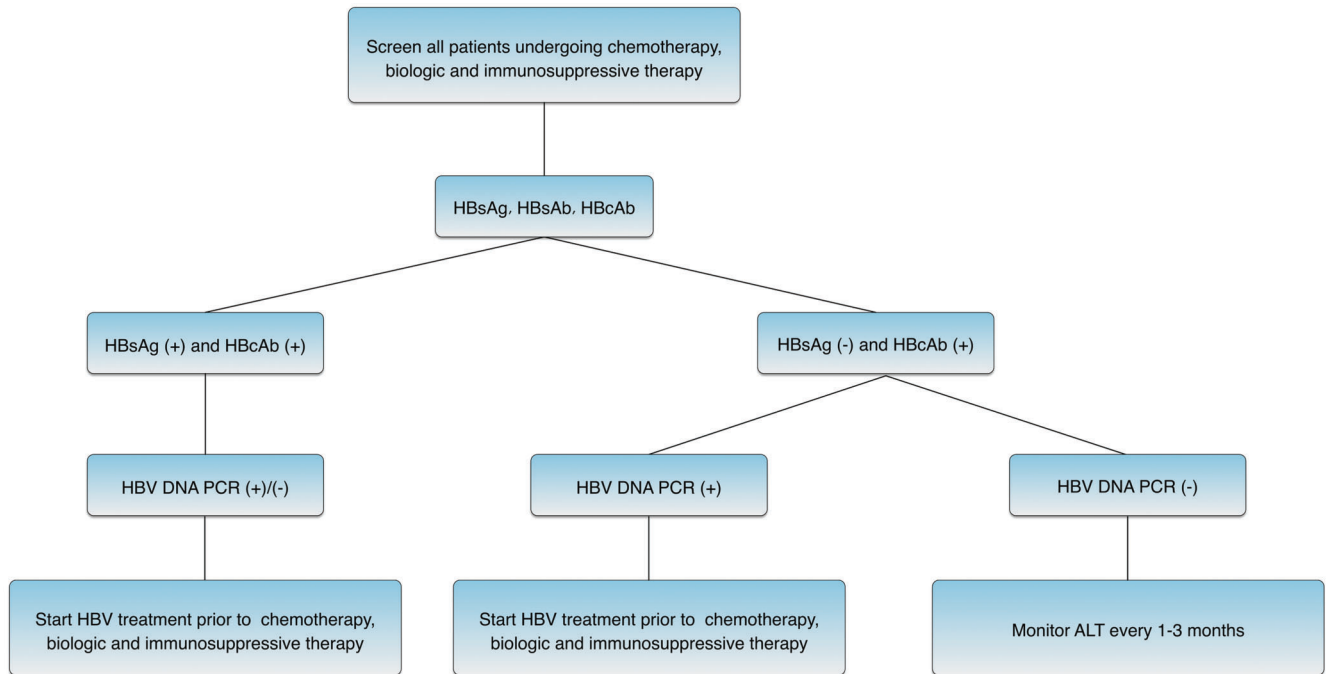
Screen all patients undergoing chemotherapy, biologic and immunosuppressive therapy

HBsAg, HBsAb, HBcAb

HBsAg (+) and HBcAb (+)

HBsAg (-) and HBcAb (+)

HBV DNA PCR (+)/(-)

HBV DNA PCR (+)

HBV DNA PCR (-)

Start HBV treatment prior to chemotherapy, biologic and immunosuppressive therapy

Start HBV treatment prior to chemotherapy, biologic and immunosuppressive therapy

Monitor ALT every 1-3 months